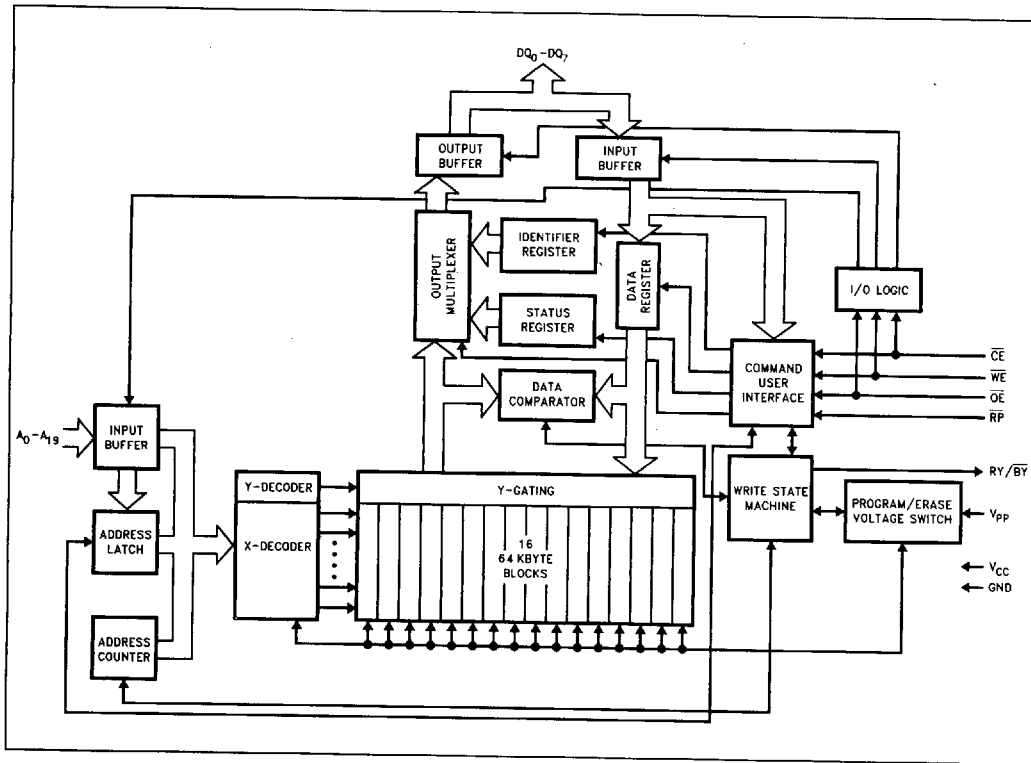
$DQ_0 - DQ_7$

OUTPUT BUFFER

INPUT BUFFER

IDENTIFIER REGISTER

OUTPUT MULTIPLEXER

DATA REGISTER

I/O LOGIC

STATUS REGISTER

COMMAND USER INTERFACE

$\overline{CE}$

$\overline{WE}$

$\overline{OE}$

$\overline{RP}$

DATA COMPARATOR

$A_0 - A_{19}$

INPUT BUFFER

Y-DECODER

Y-GATING

$RY/\overline{BY}$

ADDRESS LATCH

X-DECODER

16 64 KBYTE BLOCKS

WRITE STATE MACHINE

PROGRAM/ERASE VOLTAGE SWITCH

$V_{PP}$

$V_{CC}$

GND

ADDRESS COUNTER